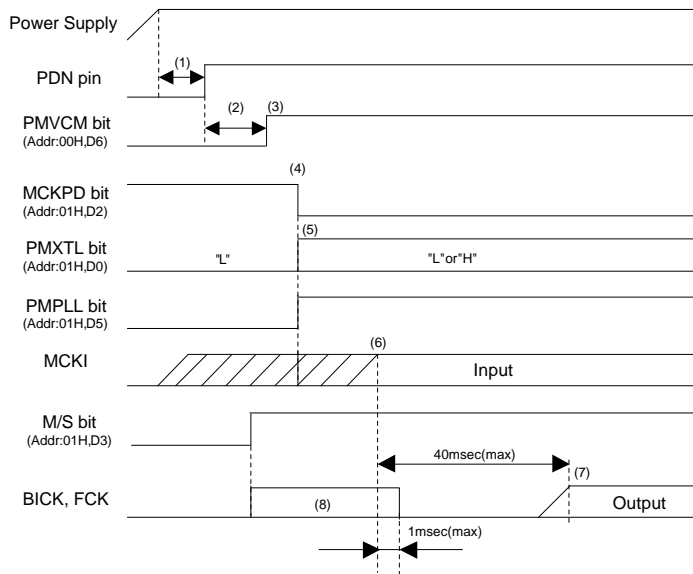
Power Supply

PDN pin

(1)

PMVCM bit
(Addr:00H,D6)

(2)

(3)

(4)

MCKPD bit
(Addr:01H,D2)

(5)

PMXTL bit
(Addr:01H,D0)

"L"

"L"or"H"

PMPLL bit
(Addr:01H,D5)

(6)

MCKI

Input

M/S bit
(Addr:01H,D3)

40msec(max)

(7)

BICK, FCK

(8)

Output

1msec(max)